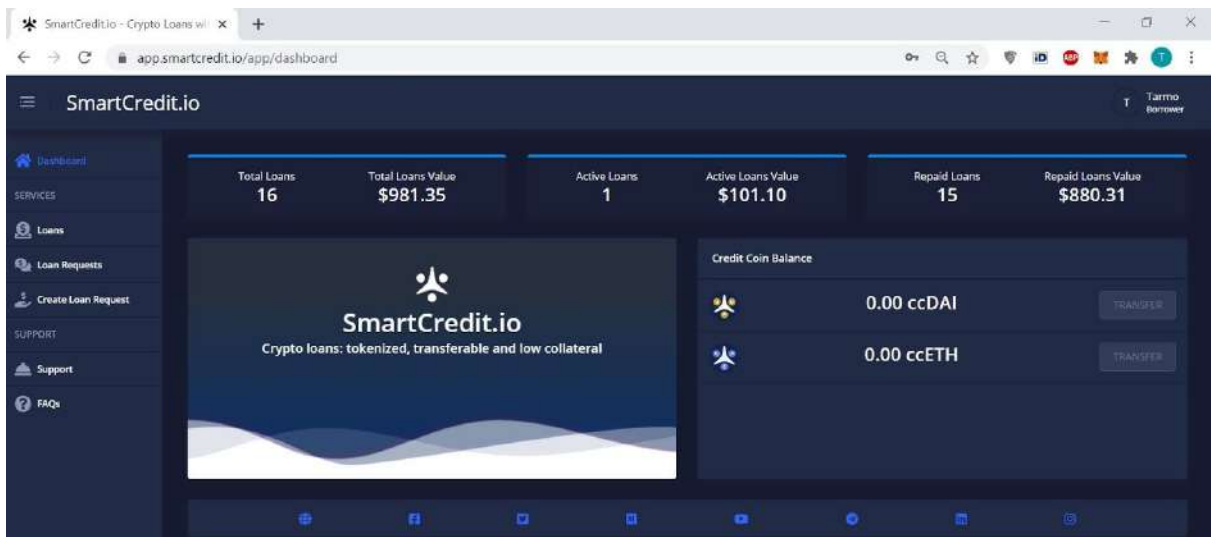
SmartCredit.io - Crypto Loans wi ×
+
app.smartcredit.io/app/dashboard

SmartCredit.io
T Tarmo Borrower

Dashboard
SERVICES
Loans
Loan Requests
Create Loan Request
SUPPORT
Support
FAQs

Total Loans
16
Total Loans Value
$981.35
Active Loans
1
Active Loans Value
$101.10
Repaid Loans
15
Repaid Loans Value
$880.31

SmartCredit.io
Crypto loans: tokenized, transferable and low collateral

Credit Coin Balance
0.00 ccDAI
TRANSFER
0.00 ccETH
TRANSFER